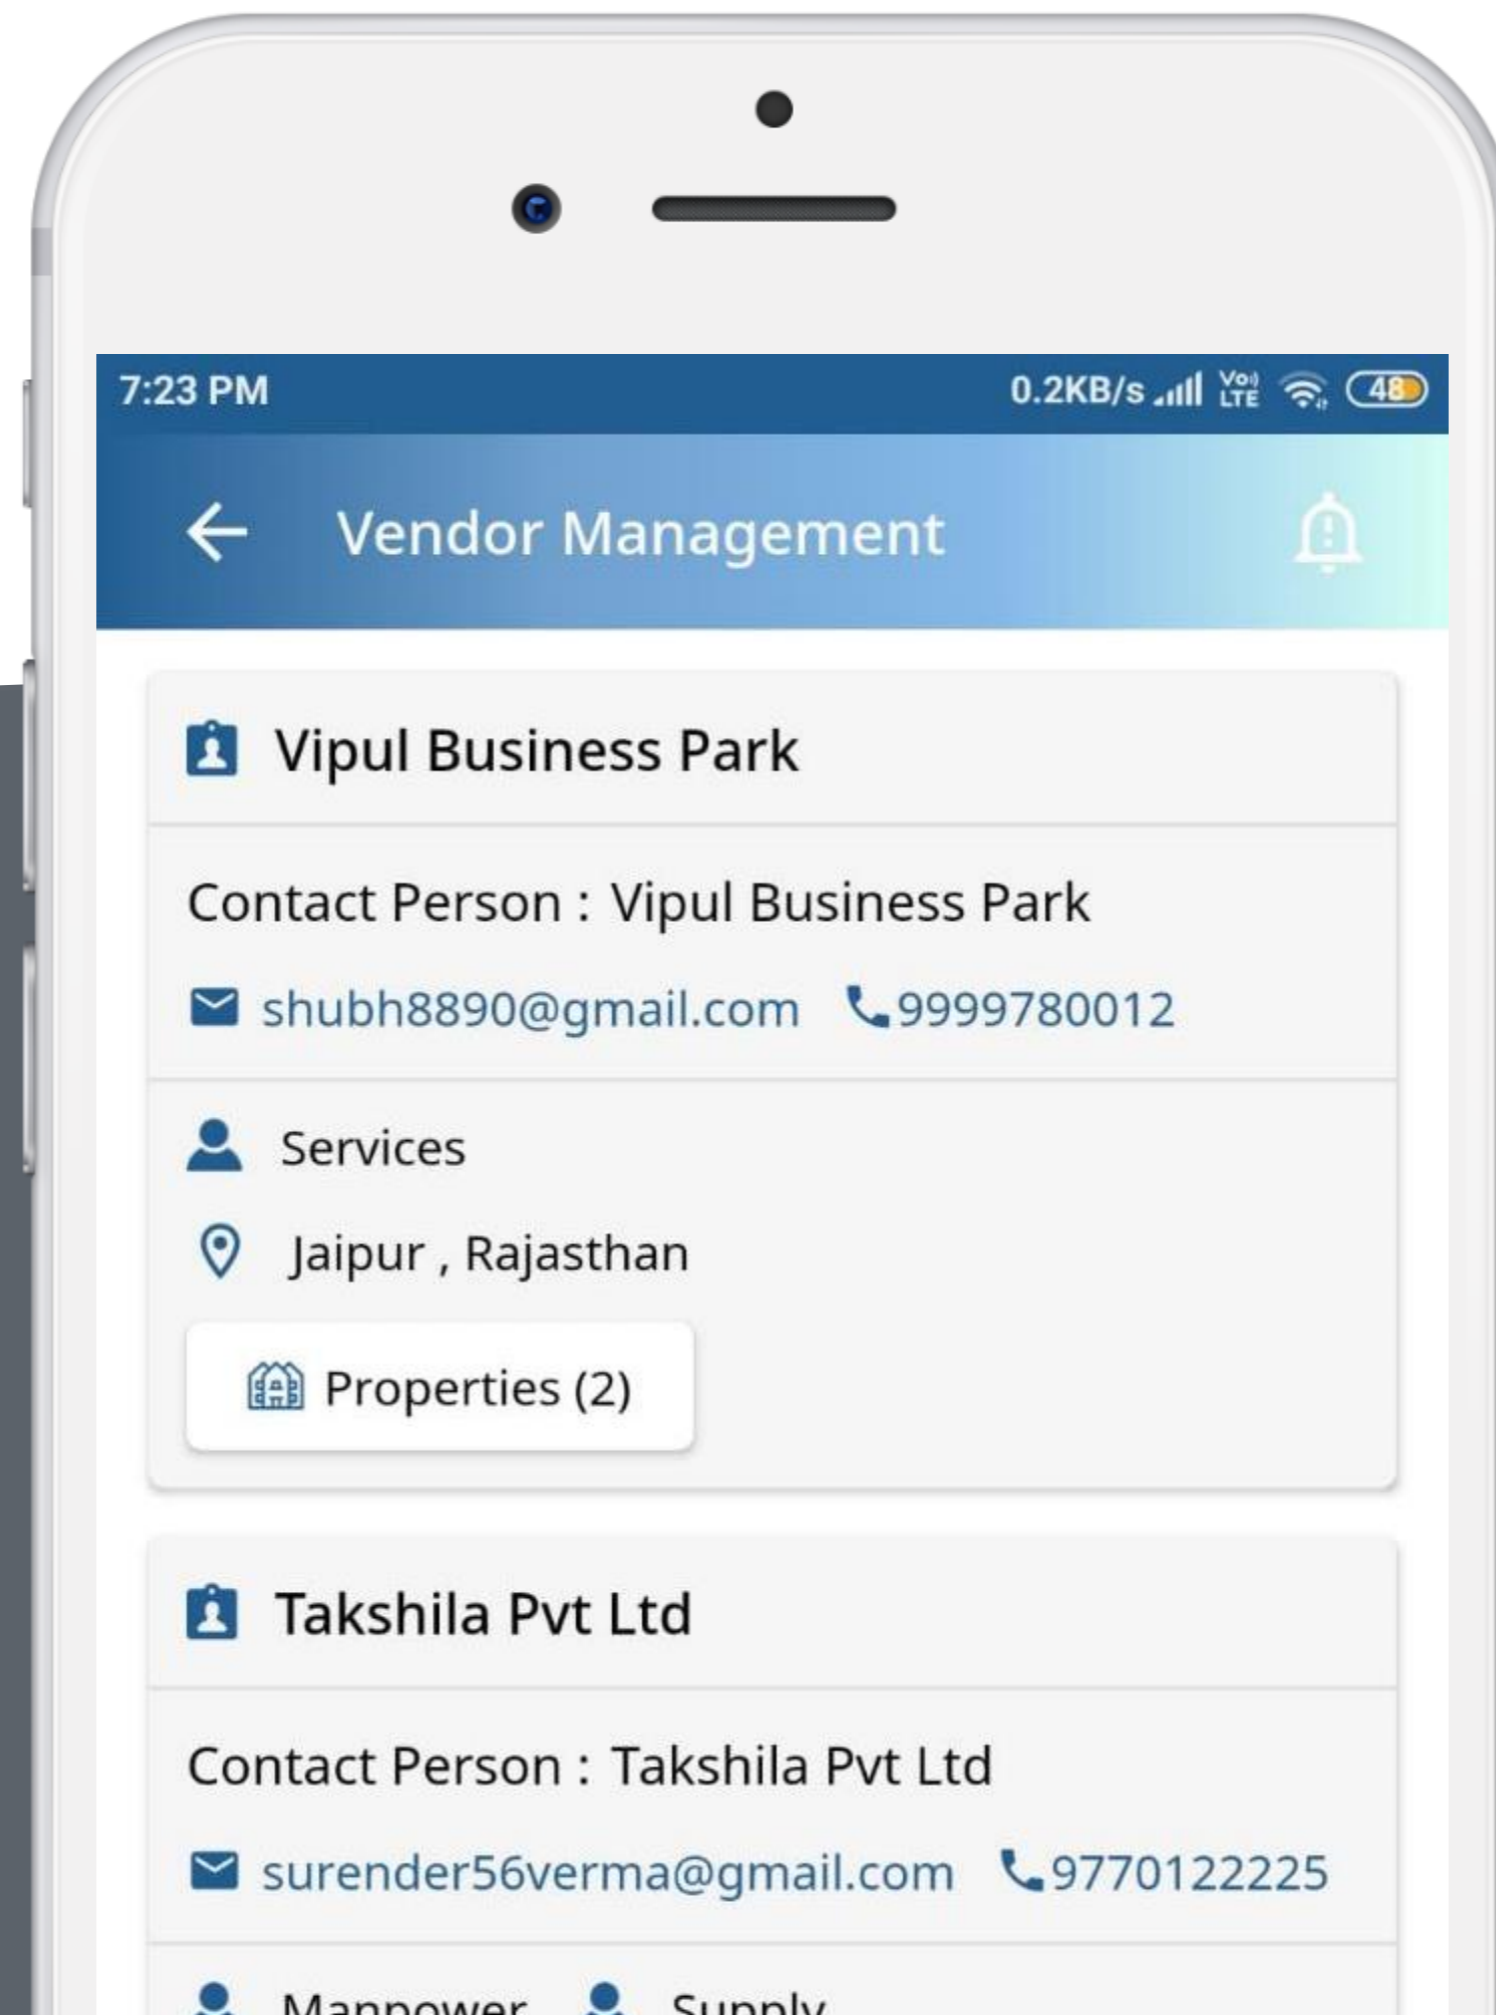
7:23 PM

0.2KB/s Vo LTE 48

Vendor Management

Vipul Business Park

Contact Person : Vipul Business Park

shubh8890@gmail.com 9999780012

Services

Jaipur , Rajasthan

Properties (2)

Takshila Pvt Ltd

Contact Person : Takshila Pvt Ltd

surender56verma@gmail.com 9770122225

Manpower Supply